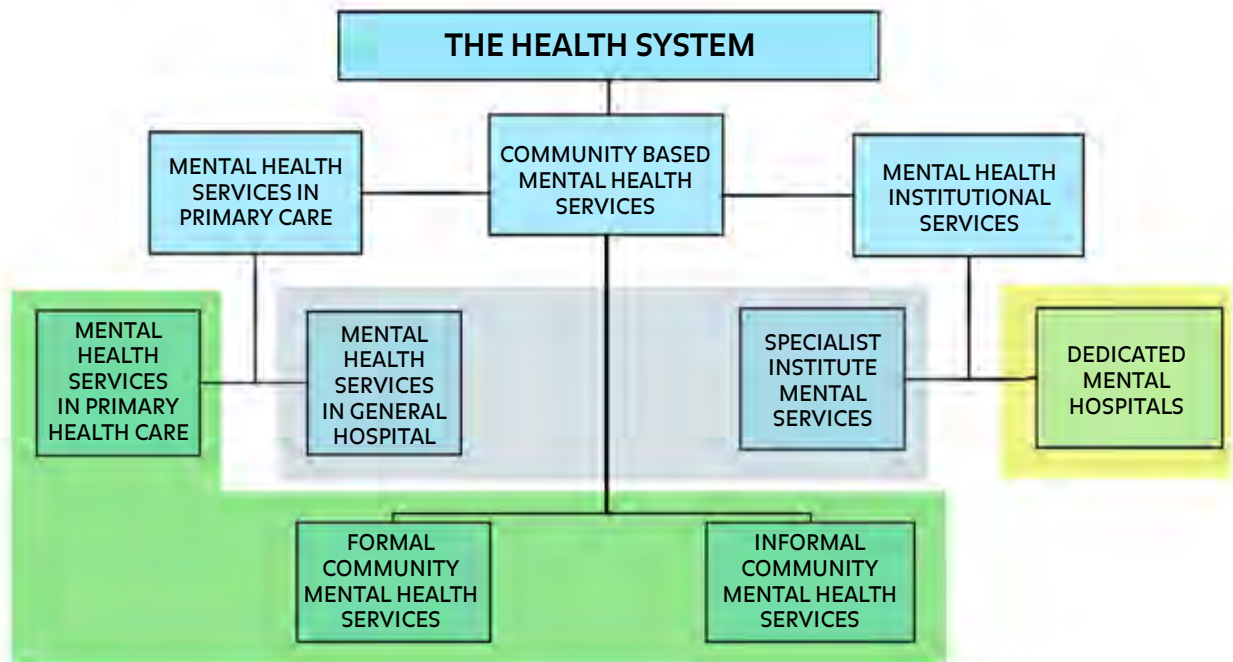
THE HEALTH SYSTEM

MENTAL HEALTH SERVICES IN PRIMARY CARE

COMMUNITY BASED MENTAL HEALTH SERVICES

MENTAL HEALTH INSTITUTIONAL SERVICES

MENTAL HEALTH SERVICES IN PRIMARY HEALTH CARE

MENTAL HEALTH SERVICES IN GENERAL HOSPITAL

SPECIALIST INSTITUTE MENTAL SERVICES

DEDICATED MENTAL HOSPITALS

FORMAL COMMUNITY MENTAL HEALTH SERVICES

INFORMAL COMMUNITY MENTAL HEALTH SERVICES